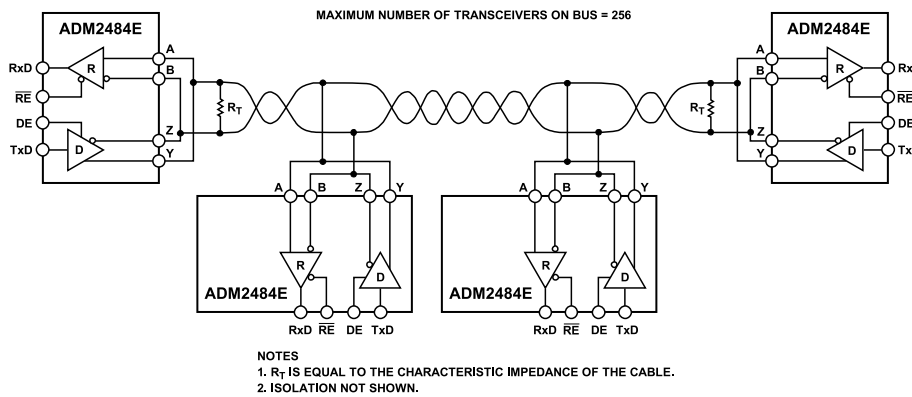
MAXIMUM NUMBER OF TRANSCEIVERS ON BUS = 256

ADM2484E

RxD
$\overline{RE}$
DE
TxD
R
D
A
B
Z
Y
$R_T$

ADM2484E

Rx
$\overline{RE}$
DE
Tx
R
D
A
B
Z
Y
$R_T$

A B Z Y
R
D
ADM2484E
RxD $\overline{RE}$ DE TxD

A B Z Y
R
D
ADM2484E
RxD $\overline{RE}$ DE TxD

NOTES
1. $R_T$ IS EQUAL TO THE CHARACTERISTIC IMPEDANCE OF THE CABLE.
2. ISOLATION NOT SHOWN.